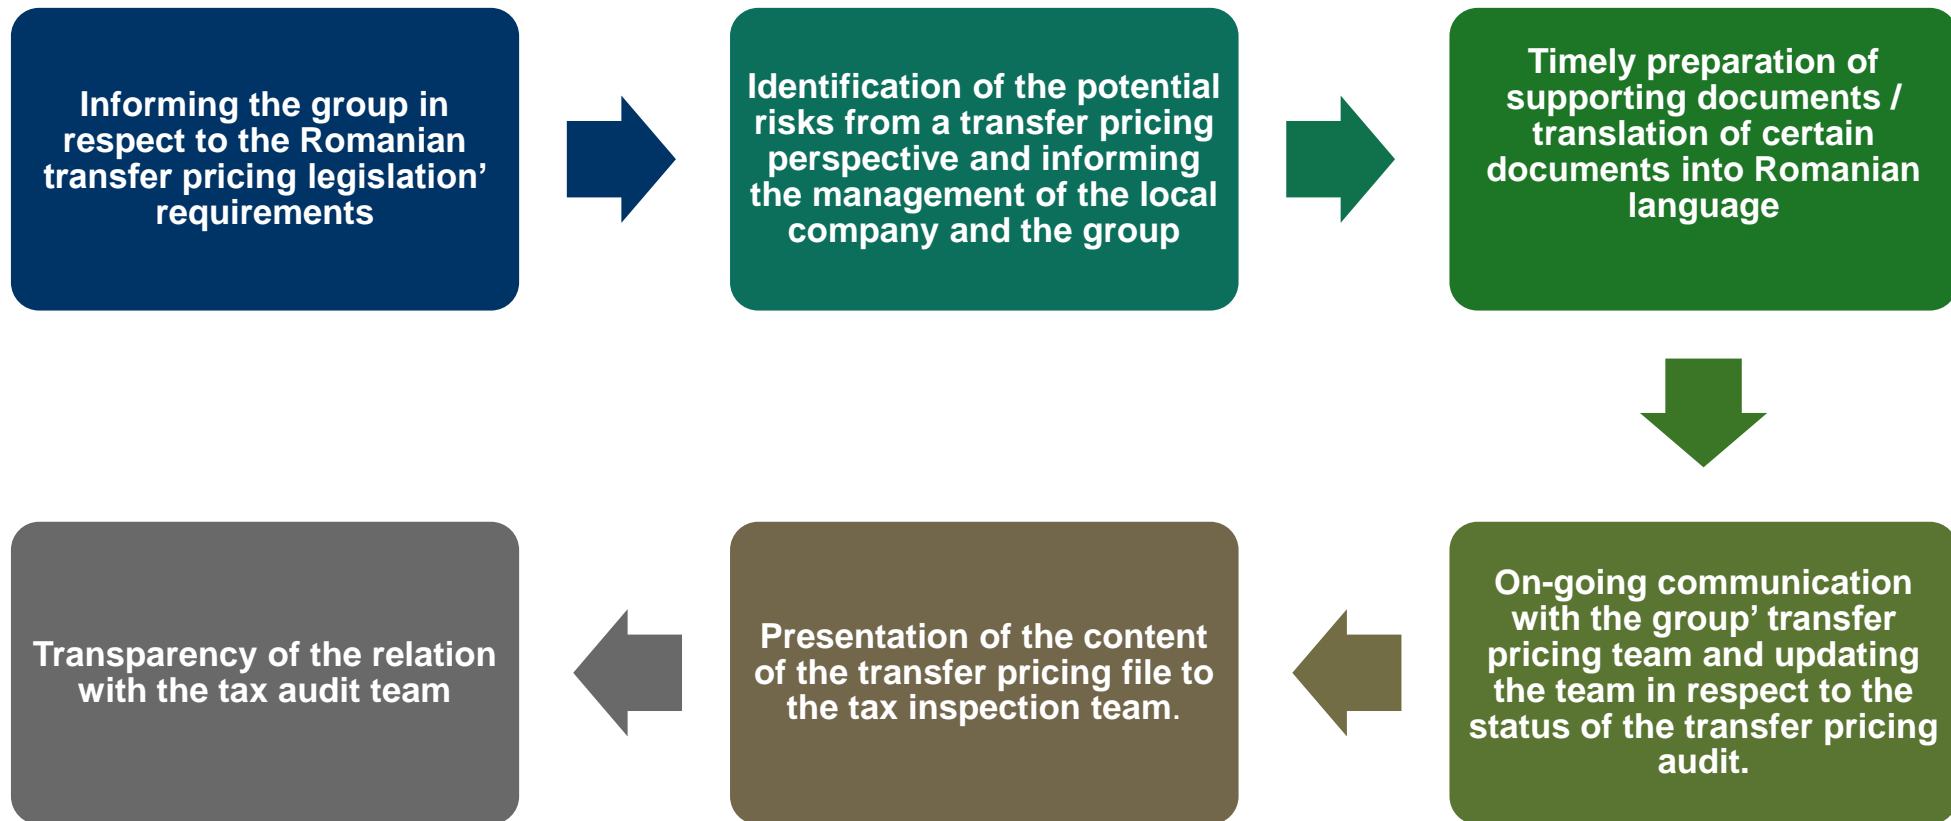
Informing the group in respect to the Romanian transfer pricing legislation' requirements

Identification of the potential risks from a transfer pricing perspective and informing the management of the local company and the group

Timely preparation of supporting documents / translation of certain documents into Romanian language

On-going communication with the group' transfer pricing team and updating the team in respect to the status of the transfer pricing audit.

Presentation of the content of the transfer pricing file to the tax inspection team.

Transparency of the relation with the tax audit team